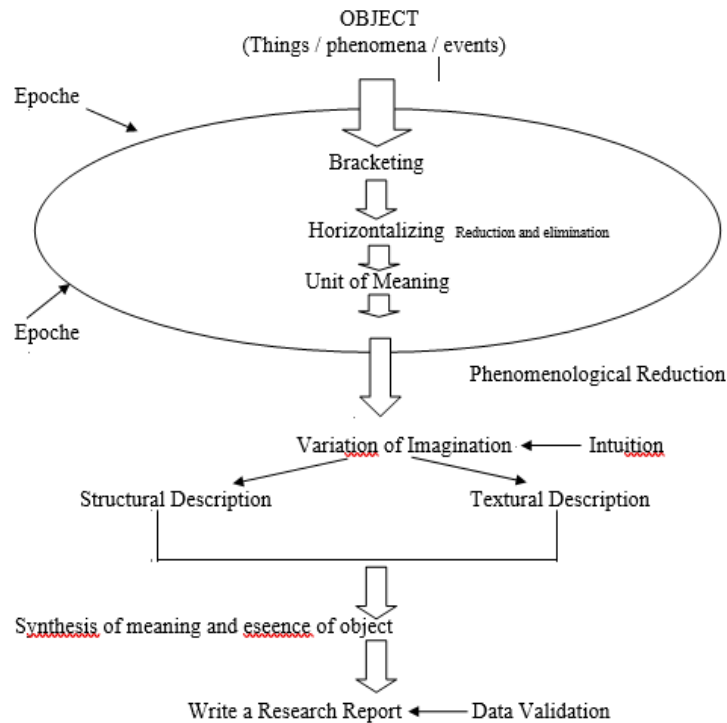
OBJECT
(Things / phenomena / events)

Epoche

Bracketing

Horizontalizing Reduction and elimination

Unit of Meaning

Epoche

Phenomenological Reduction

Variation of Imagination ← Intuition

Structural Description

Textural Description

Synthesis of meaning and eseence of object

Write a Research Report ← Data Validation